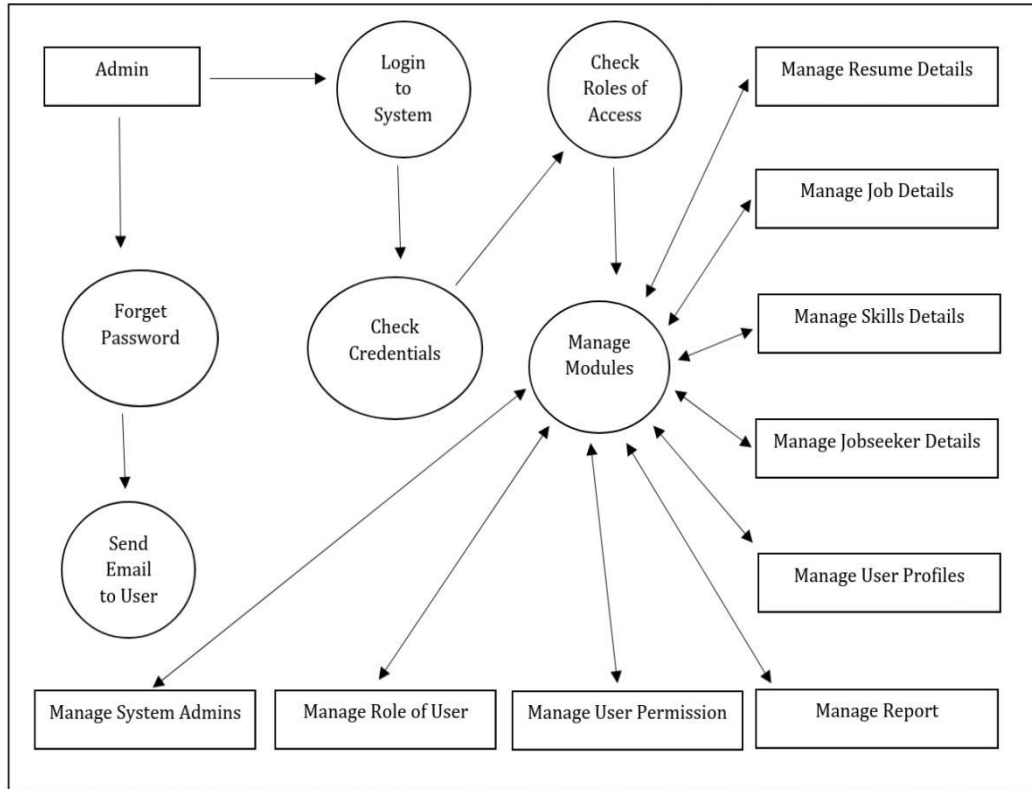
Admin

Login to System

Check Roles of Access

Manage Resume Details

Manage Job Details

Forget Password

Check Credentials

Manage Modules

Manage Skills Details

Manage Jobseeker Details

Send Email to User

Manage User Profiles

Manage System Admins

Manage Role of User

Manage User Permission

Manage Report